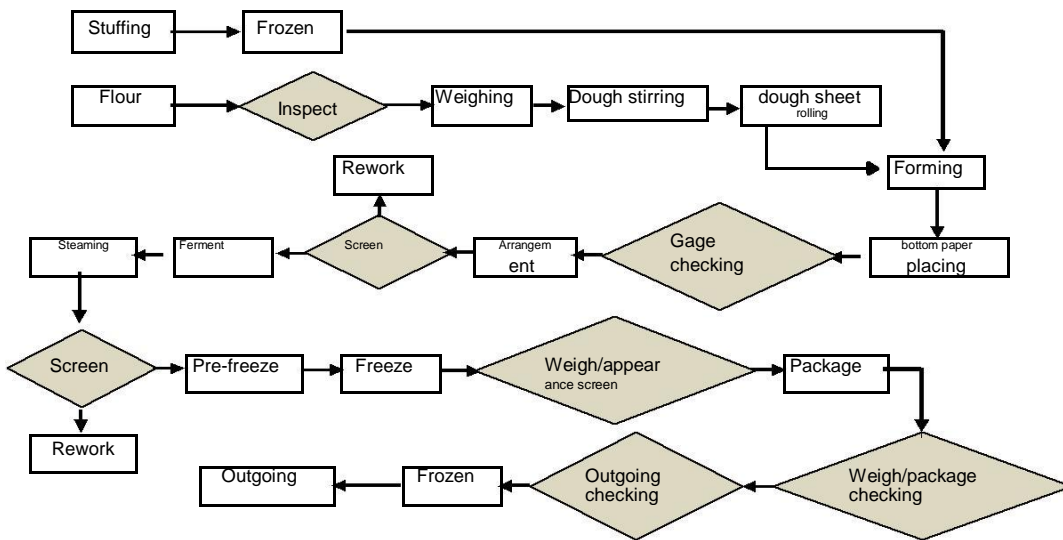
Stuffing

Frozen

Flour

Inspect

Weighing

Dough stirring

dough sheet rolling

Forming

Rework

Steaming

Ferment

Screen

Arrangement

Gage checking

bottom paper placing

Screen

Pre-freeze

Freeze

Weigh/appearance screen

Package

Rework

Outgoing

Frozen

Outgoing checking

Weigh/package checking